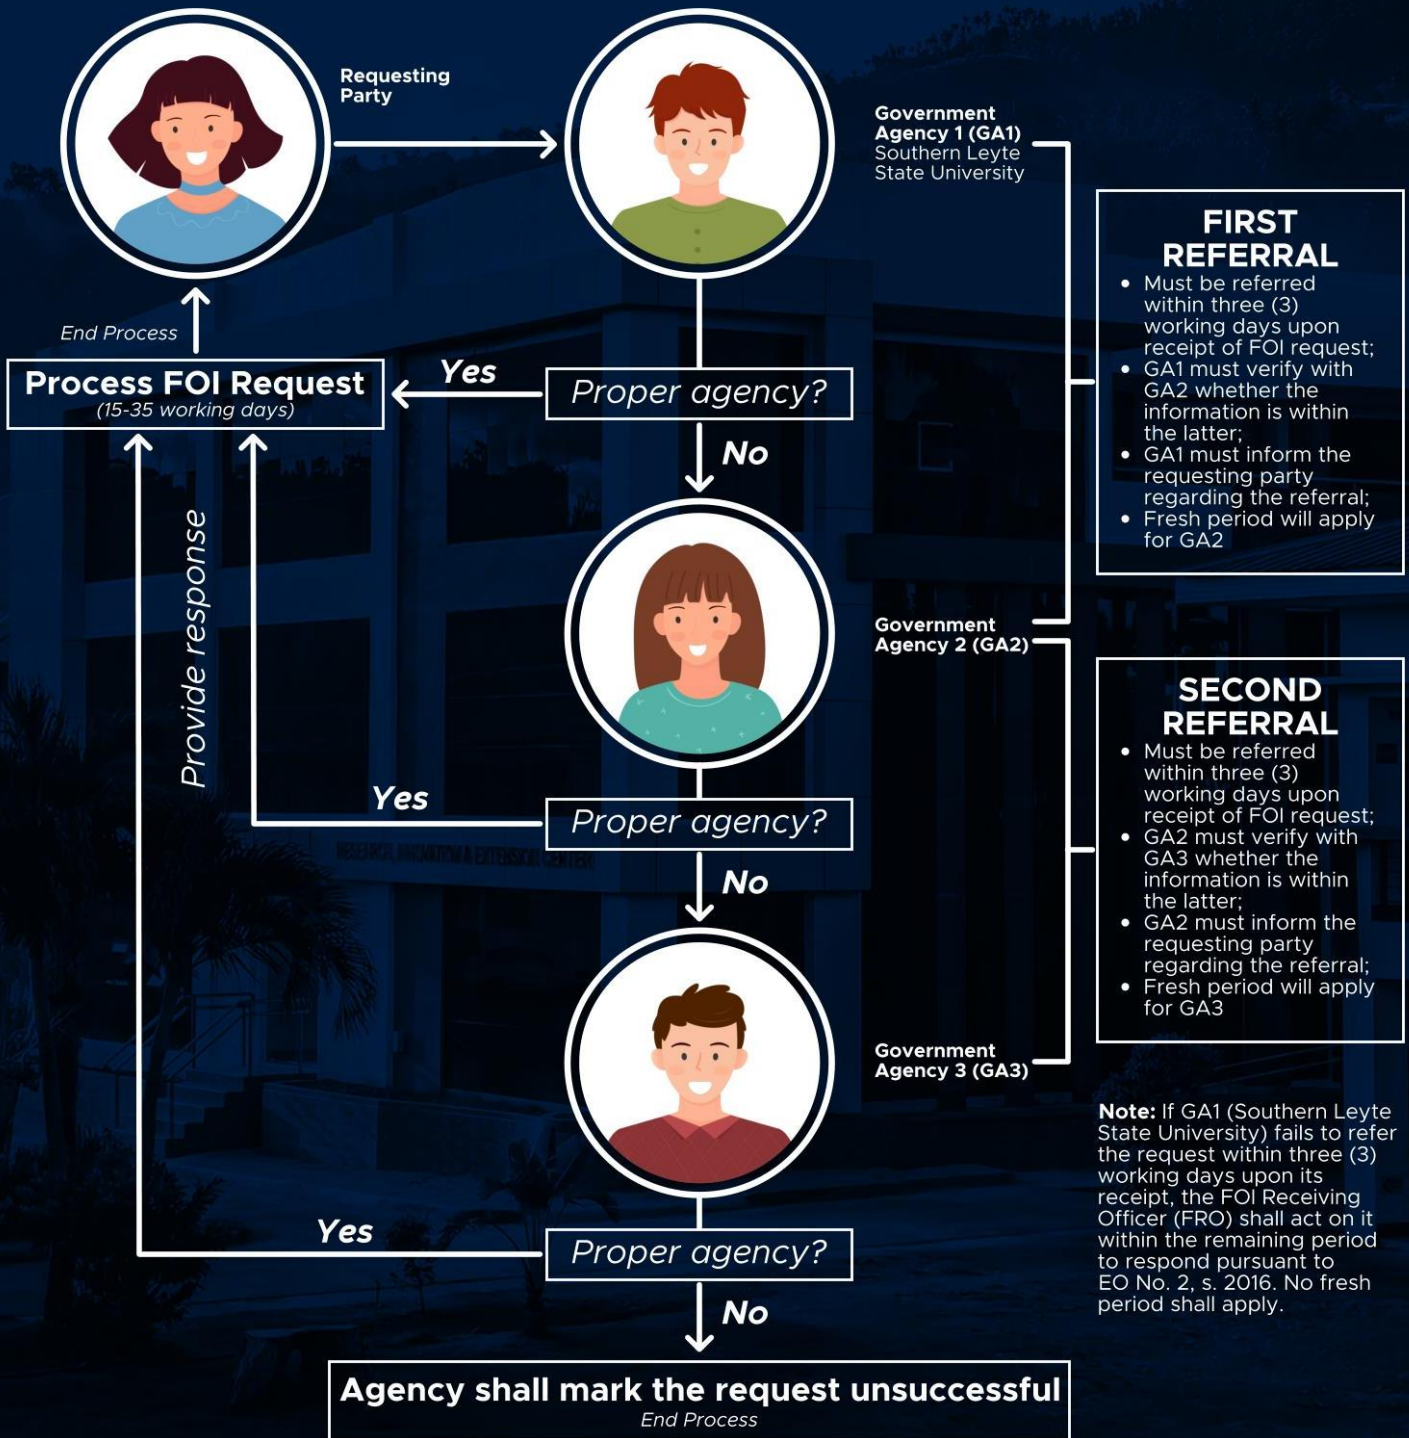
Requesting Party

Government Agency 1 (GA1)
Southern Leyte State University

FIRST REFERRAL
- Must be referred within three (3) working days upon receipt of FOI request;
- GA1 must verify with GA2 whether the information is within the latter;
- GA1 must inform the requesting party regarding the referral;
- Fresh period will apply for GA2

End Process

Process FOI Request
(15-35 working days)

Yes

Proper agency?

No

Provide response

Government Agency 2 (GA2)

SECOND REFERRAL
- Must be referred within three (3) working days upon receipt of FOI request;
- GA2 must verify with GA3 whether the information is within the latter;
- GA2 must inform the requesting party regarding the referral;
- Fresh period will apply for GA3

Yes

Proper agency?

No

Government Agency 3 (GA3)

Note: If GA1 (Southern Leyte State University) fails to refer the request within three (3) working days upon its receipt, the FOI Receiving Officer (FRO) shall act on it within the remaining period to respond pursuant to EO No. 2, s. 2016. No fresh period shall apply.

Yes

Proper agency?

No

Agency shall mark the request unsuccessful
End Process